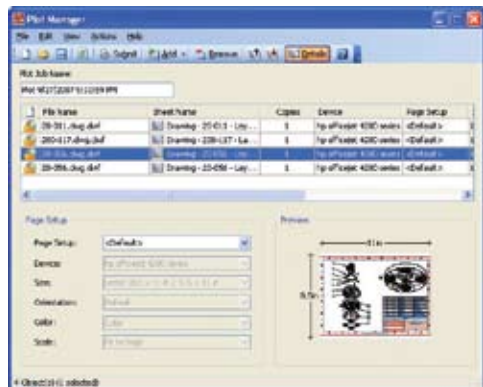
Plot Manager

File Edit View Actions Help

Submit Add Remove Details

Plot Job Name:

Plot 9/27/2007 5:10:59 PM

| File Name | Sheet Name | Copies | Device | Page Setup |
|---|---|---|---|---|
| 20-311.dwg.dwf | Drawing - 20-013 - Lay... | 1 | hp designjet 4000 series | <Default> |
| 200-017.dwg.dwf | Drawing - 220-137 - La... | 1 | hp designjet 4000 series | <Default> |
| 20-016.dwg.dwf | Drawing - 20-016 - Lay... | 1 | hp designjet 4000 series | <Default> |
| 20-056.dwg.dwf | Drawing - 20-056 - Lay... | 1 | hp designjet 4000 series | <Default> |

Page Setup

Page Setup: <Default>

Device: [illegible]

Size: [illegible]

Orientation: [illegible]

Color: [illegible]

Scale: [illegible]

Preview

11 in

8.5 in

4 Object(s) (1 selected)